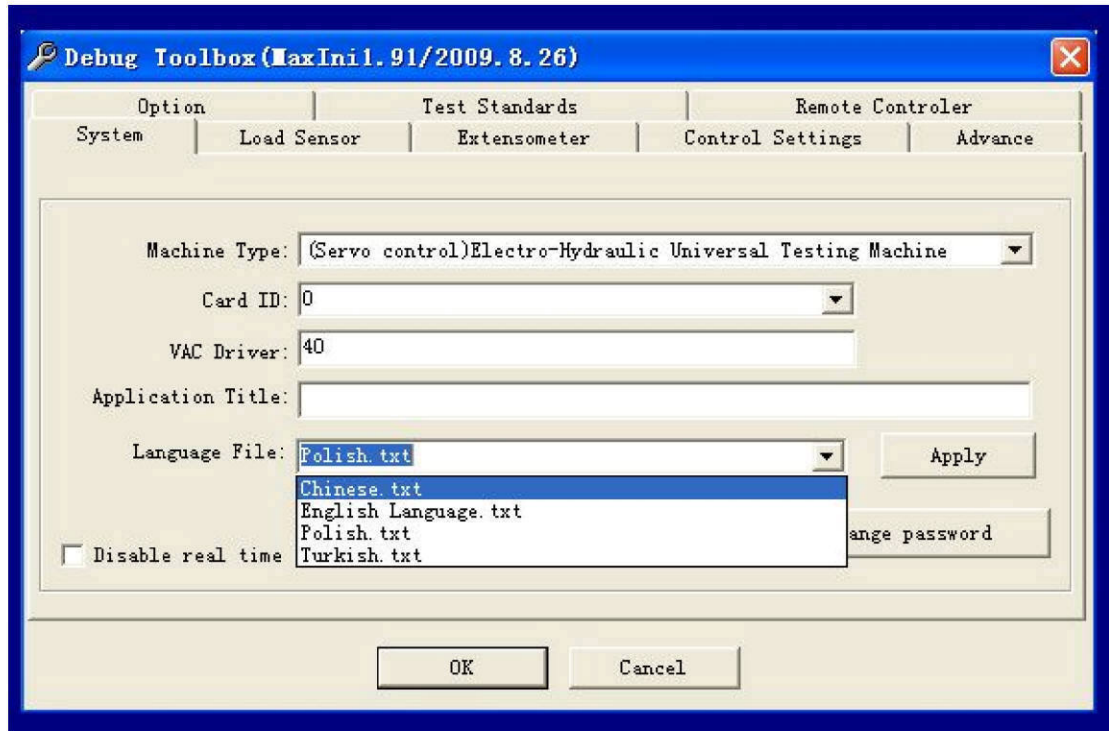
Debug Toolbox(MaxIni1.91/2009.8.26)

Option | Test Standards | Remote Controler
System | Load Sensor | Extensometer | Control Settings | Advance

Machine Type: (Servo control)Electro-Hydraulic Universal Testing Machine

Card ID: 0

VAC Driver: 40

Application Title:

Language File: Polish.txt

Apply

Chinese.txt
English Language.txt
Polish.txt
Turkish.txt

Disable real time

ange password

OK

Cancel